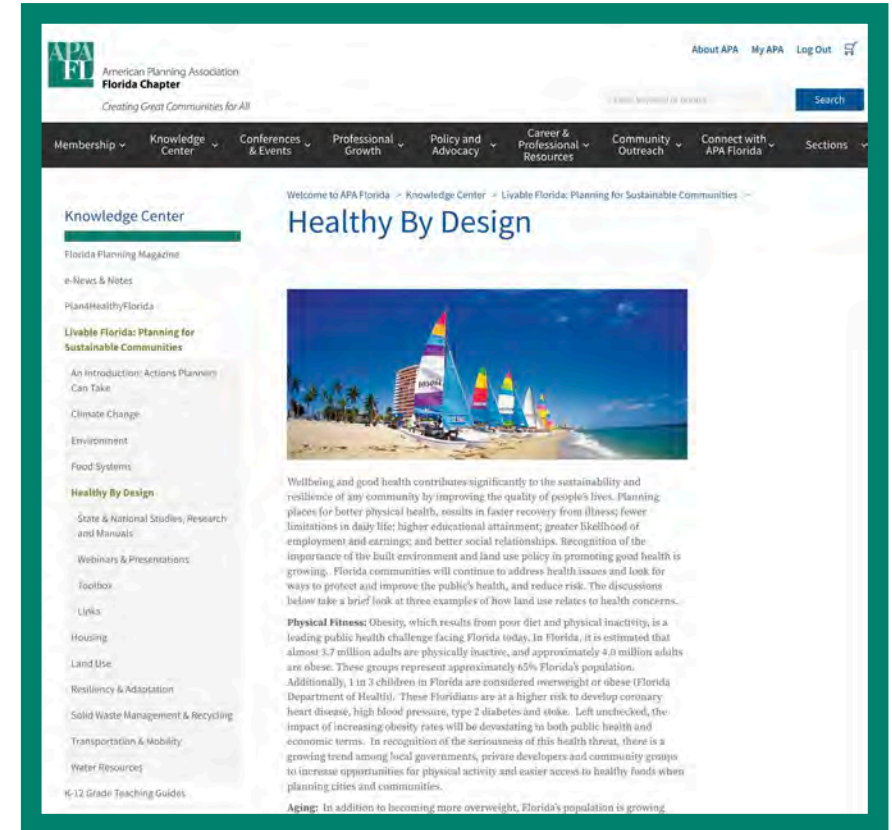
APA FL

American Planning Association
Florida Chapter
Creating Great Communities for All

About APA My APA Log Out

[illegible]

Search

Membership Knowledge Center Conferences & Events Professional Growth Policy and Advocacy Career & Professional Resources Community Outreach Connect with APA Florida Sections

Knowledge Center

Florida Planning Magazine
e-News & Notes
Plan4HealthyFlorida
Livable Florida: Planning for Sustainable Communities
An Introduction: Actions Planners Can Take
Climate Change
Environment
Food Systems
Healthy By Design
State & National Studies, Research and Manuals
Webinars & Presentations
Toolbox
Links
Housing
Land Use
Resiliency & Adaptation
Solid Waste Management & Recycling
Transportation & Mobility
Water Resources
K-12 Grade Teaching Guides

Welcome to APA Florida > Knowledge Center > Livable Florida: Planning for Sustainable Communities >

Healthy By Design

Wellbeing and good health contributes significantly to the sustainability and resilience of any community by improving the quality of people's lives. Planning places for better physical health, results in faster recovery from illness; fewer limitations in daily life; higher educational attainment; greater likelihood of employment and earnings; and better social relationships. Recognition of the importance of the built environment and land use policy in promoting good health is growing. Florida communities will continue to address health issues and look for ways to protect and improve the public's health, and reduce risk. The discussions below take a brief look at three examples of how land use relates to health concerns.

Physical Fitness: Obesity, which results from poor diet and physical inactivity, is a leading public health challenge facing Florida today. In Florida, it is estimated that almost 3.7 million adults are physically inactive, and approximately 4.0 million adults are obese. These groups represent approximately 65% Florida's population. Additionally, 1 in 3 children in Florida are considered overweight or obese (Florida Department of Health). These Floridians are at a higher risk to develop coronary heart disease, high blood pressure, type 2 diabetes and stoke. Left unchecked, the impact of increasing obesity rates will be devastating to both public health and economic terms. In recognition of the seriousness of this health threat, there is a growing trend among local governments, private developers and community groups to increase opportunities for physical activity and easier access to healthy foods when planning cities and communities.

Aging: In addition to becoming more overweight, Florida's population is growing